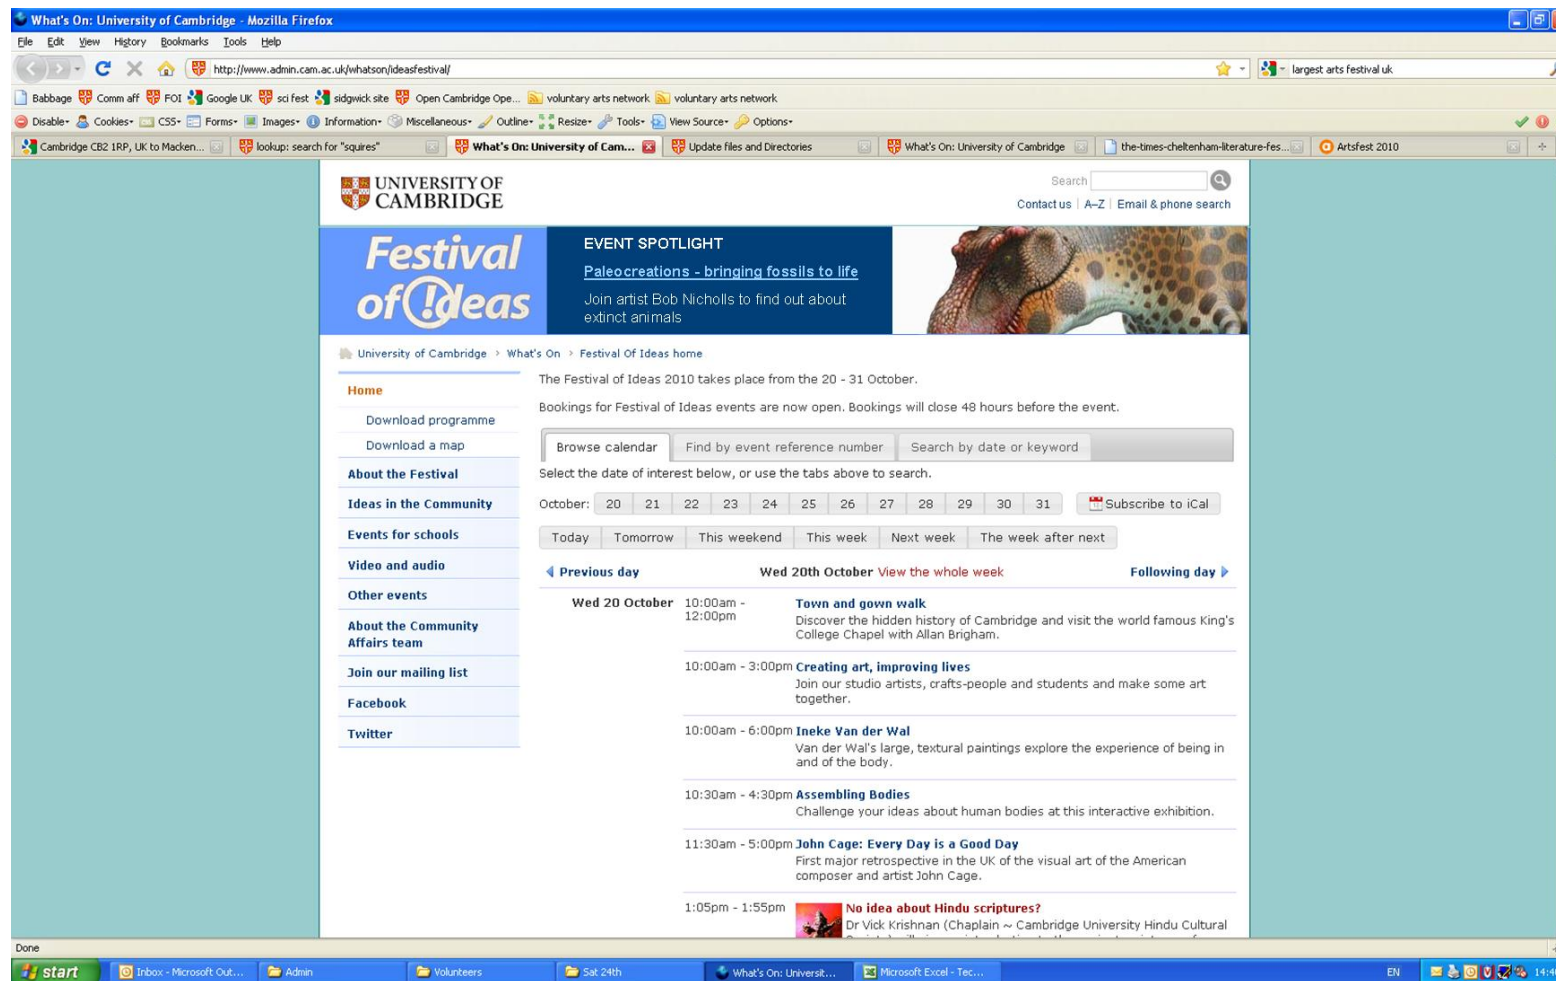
What's On: University of Cambridge - Mozilla Firefox

File Edit View History Bookmarks Tools Help

http://www.admin.cam.ac.uk/whatson/ideasfestival/

largest arts festival uk

Babbage Comm aff FOI Google UK sci fest sidgwick site Open Cambridge Ope... voluntary arts network voluntary arts network

Disable• Cookies• CSS• Forms• Images• Information• Miscellaneous• Outline• Resize• Tools• View Source• Options•

Cambridge CB2 1RP, UK to Macken... lookup: search for "squires" What's On: University of Cam... Update files and Directories What's On: University of Cambridge the-times-cheltenham-literature-fes... Artsfest 2010

UNIVERSITY OF CAMBRIDGE

Search

Contact us | A–Z | Email & phone search

Festival of Ideas

EVENT SPOTLIGHT

Paleocreations - bringing fossils to life

Join artist Bob Nicholls to find out about extinct animals

University of Cambridge › What's On › Festival Of Ideas home

Home

Download programme

Download a map

About the Festival

Ideas in the Community

Events for schools

Video and audio

Other events

About the Community Affairs team

Join our mailing list

Facebook

Twitter

The Festival of Ideas 2010 takes place from the 20 - 31 October.

Bookings for Festival of Ideas events are now open. Bookings will close 48 hours before the event.

Browse calendar | Find by event reference number | Search by date or keyword

Select the date of interest below, or use the tabs above to search.

October: 20 21 22 23 24 25 26 27 28 29 30 31 Subscribe to iCal

Today Tomorrow This weekend This week Next week The week after next

Previous day Wed 20th October View the whole week Following day

Wed 20 October 10:00am - 12:00pm Town and gown walk
Discover the hidden history of Cambridge and visit the world famous King's College Chapel with Allan Brigham.

10:00am - 3:00pm Creating art, improving lives
Join our studio artists, crafts-people and students and make some art together.

10:00am - 6:00pm Ineke Van der Wal
Van der Wal's large, textural paintings explore the experience of being in and of the body.

10:30am - 4:30pm Assembling Bodies
Challenge your ideas about human bodies at this interactive exhibition.

11:30am - 5:00pm John Cage: Every Day is a Good Day
First major retrospective in the UK of the visual art of the American composer and artist John Cage.

1:05pm - 1:55pm No idea about Hindu scriptures?
Dr Vick Krishnan (Chaplain ~ Cambridge University Hindu Cultural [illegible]

Done

start Inbox - Microsoft Out... Admin Volunteers Sat 24th What's On: Universit... Microsoft Excel - Tec... EN 14:4